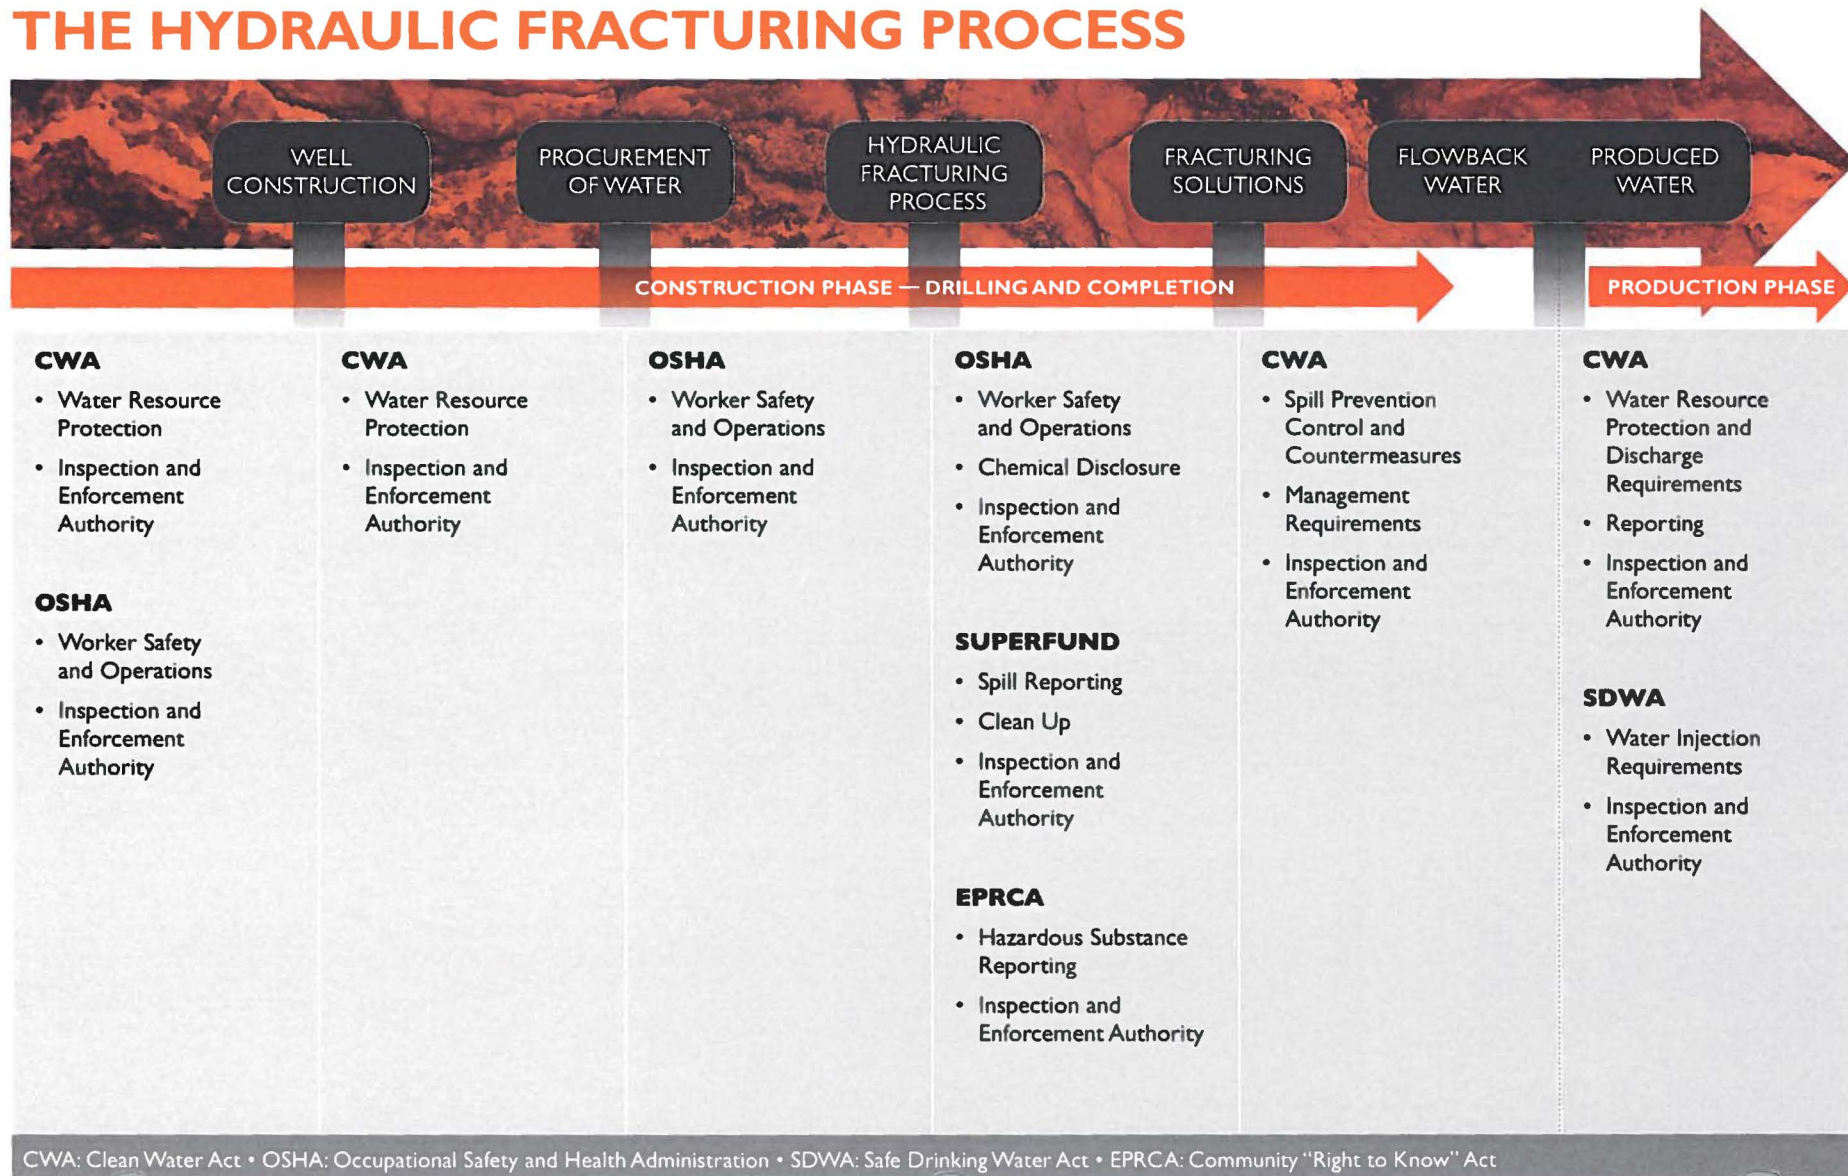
THE HYDRAULIC FRACTURING PROCESS

WELL CONSTRUCTION

PROCUREMENT OF WATER

HYDRAULIC FRACTURING PROCESS

FRACTURING SOLUTIONS

FLOWBACK WATER

PRODUCED WATER

CONSTRUCTION PHASE — DRILLING AND COMPLETION

PRODUCTION PHASE

CWA
• Water Resource Protection
• Inspection and Enforcement Authority

OSHA
• Worker Safety and Operations
• Inspection and Enforcement Authority

CWA
• Water Resource Protection
• Inspection and Enforcement Authority

OSHA
• Worker Safety and Operations
• Inspection and Enforcement Authority

OSHA
• Worker Safety and Operations
• Chemical Disclosure
• Inspection and Enforcement Authority

SUPERFUND
• Spill Reporting
• Clean Up
• Inspection and Enforcement Authority

EPRCA
• Hazardous Substance Reporting
• Inspection and Enforcement Authority

CWA
• Spill Prevention Control and Countermeasures
• Management Requirements
• Inspection and Enforcement Authority

CWA
• Water Resource Protection and Discharge Requirements
• Reporting
• Inspection and Enforcement Authority

SDWA
• Water Injection Requirements
• Inspection and Enforcement Authority

CWA: Clean Water Act • OSHA: Occupational Safety and Health Administration • SDWA: Safe Drinking Water Act • EPRCA: Community "Right to Know" Act